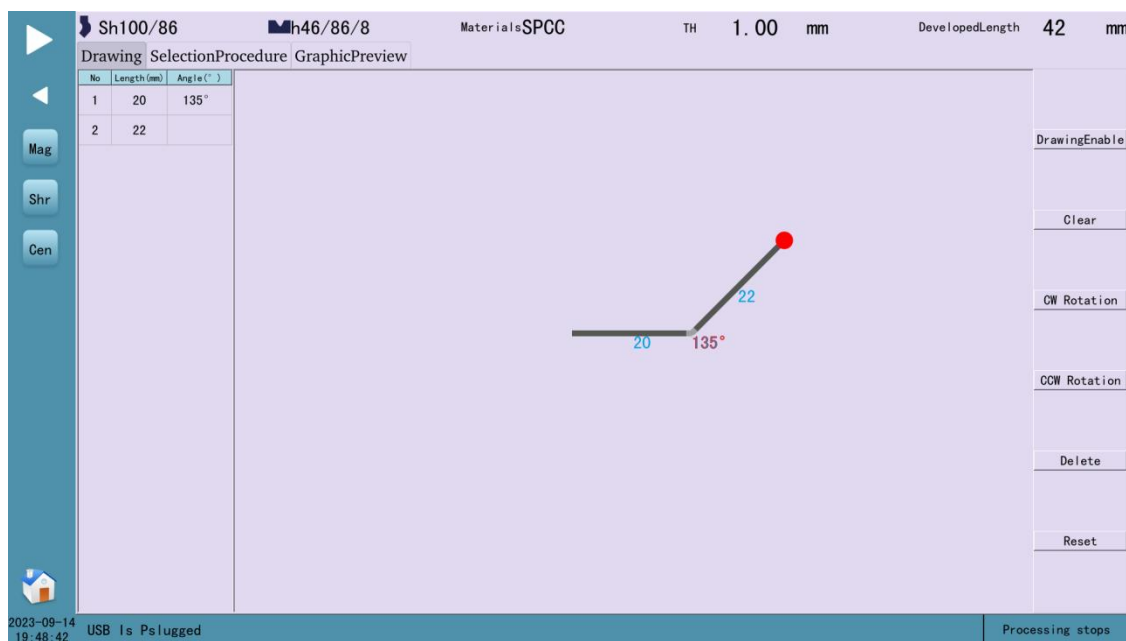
Sh100/86 h46/86/8 MaterialsSPCC TH 1.00 mm DevelopedLength 42 mm

Drawing SelectionProcedure GraphicPreview

| No | Length(mm) | Angle(°) |
|---|---|---|
| 1 | 20 | 135° |
| 2 | 22 | |

Mag

Shr

Cen

22

20 135°

DrawingEnable

Clear

CW Rotation

CCW Rotation

Delete

Reset

2023-09-14 19:48:42

USB Is Pslugged

Processing stops